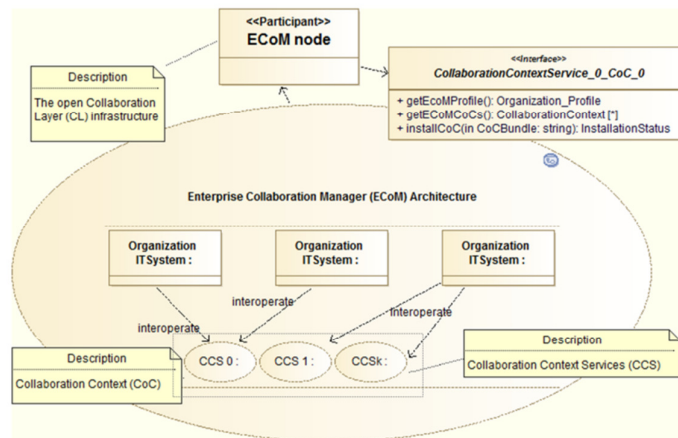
<<Participant>>
ECoM node

Description
The open Collaboration Layer (CL) infrastructure

<<Interface>>
CollaborationContextService_0_CoC_0
+ getEcoMProfile(): Organization_Profile
+ getECoMCoCs(): CollaborationContext [*]
+ installCoC(in CoCBundle: string): InstallationStatus

Enterprise Collaboration Manager (ECoM) Architecture

Organization ITSystem :

Organization ITSystem :

Organization ITSystem :

interoperate

interoperate

Interoperate

Description
Collaboration Context (CoC)

CCS 0 :

CCS 1 :

CCSk :

Description
Collaboration Context Services (CCS)